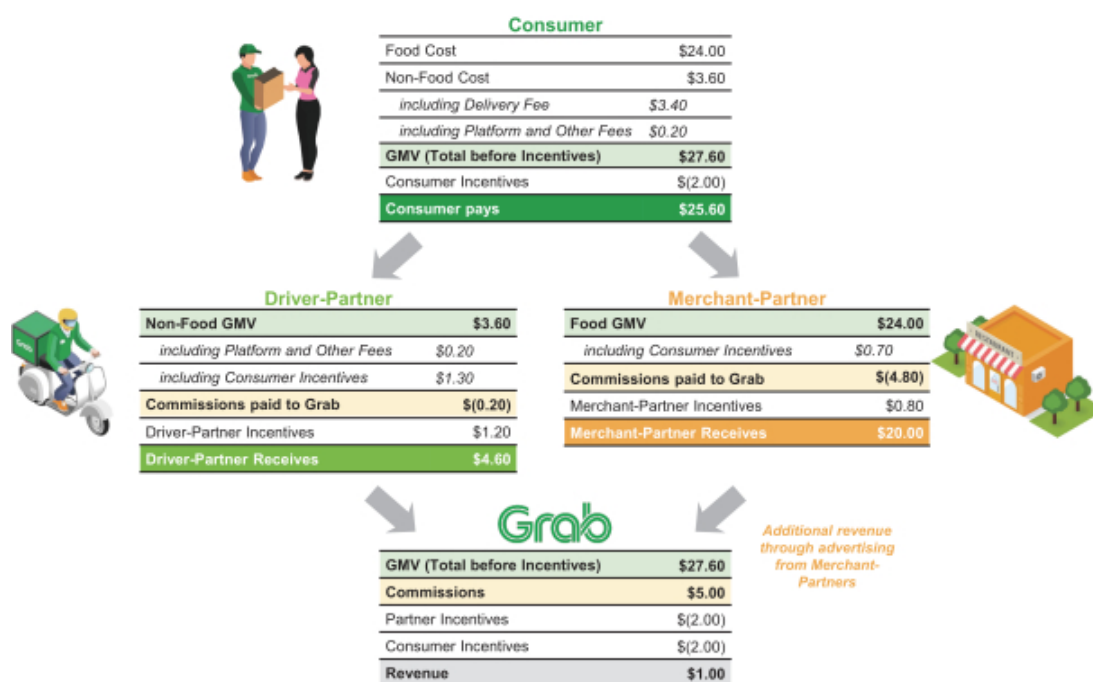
Consumer

| | | |
|---|---|---|
| Food Cost | | $24.00 |
| Non-Food Cost | | $3.60 |
| *including Delivery Fee* | *$3.40* | |
| *including Platform and Other Fees* | *$0.20* | |
| **GMV (Total before Incentives)** | | **$27.60** |
| Consumer Incentives | | $(2.00) |
| **Consumer pays** | | **$25.60** |

Driver-Partner

| | | |
|---|---|---|
| **Non-Food GMV** | | **$3.60** |
| *including Platform and Other Fees* | *$0.20* | |
| *including Consumer Incentives* | *$1.30* | |
| **Commissions paid to Grab** | | **$(0.20)** |
| Driver-Partner Incentives | | $1.20 |
| **Driver-Partner Receives** | | **$4.60** |

Merchant-Partner

| | | |
|---|---|---|
| **Food GMV** | | **$24.00** |
| *including Consumer Incentives* | *$0.70* | |
| **Commissions paid to Grab** | | **$(4.80)** |
| Merchant-Partner Incentives | | $0.80 |
| **Merchant-Partner Receives** | | **$20.00** |

Grab

| | |
|---|---|
| **GMV (Total before Incentives)** | **$27.60** |
| **Commissions** | **$5.00** |
| Partner Incentives | $(2.00) |
| Consumer Incentives | $(2.00) |
| **Revenue** | **$1.00** |

Additional revenue through advertising from Merchant-Partners